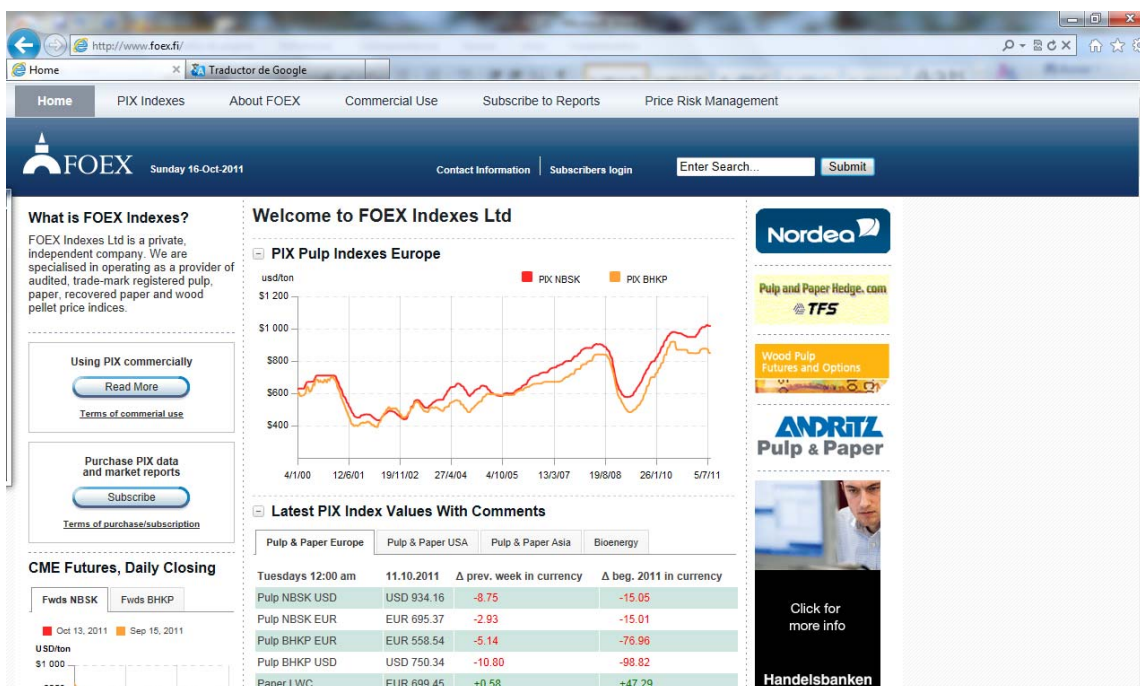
http://www.foex.fi/

Home
Traductor de Google

Home PIX Indexes About FOEX Commercial Use Subscribe to Reports Price Risk Management

FOEX Sunday 16-Oct-2011

Contact Information | Subscribers login

Enter Search... Submit

What is FOEX Indexes?

FOEX Indexes Ltd is a private, independent company. We are specialised in operating as a provider of audited, trade-mark registered pulp, paper, recovered paper and wood pellet price indices.

Using PIX commercially

Read More

Terms of commerial use

Purchase PIX data and market reports

Subscribe

Terms of purchase/subscription

CME Futures, Daily Closing

Fwds NBSK Fwds BHKP

Oct 13, 2011 Sep 15, 2011

USD/ton

$1 000

Welcome to FOEX Indexes Ltd

PIX Pulp Indexes Europe

usd/ton

PIX NBSK PIX BHKP

$1 200

$1 000

$800

$600

$400

4/1/00 12/6/01 19/11/02 27/4/04 4/10/05 13/3/07 19/8/08 26/1/10 5/7/11

Latest PIX Index Values With Comments

Pulp & Paper Europe | Pulp & Paper USA | Pulp & Paper Asia | Bioenergy

| Tuesdays 12:00 am | 11.10.2011 | Δ prev. week in currency | Δ beg. 2011 in currency |
|---|---|---|---|
| Pulp NBSK USD | USD 934.16 | -8.75 | -15.05 |
| Pulp NBSK EUR | EUR 695.37 | -2.93 | -15.01 |
| Pulp BHKP EUR | EUR 558.54 | -5.14 | -76.96 |
| Pulp BHKP USD | USD 750.34 | -10.80 | -98.82 |
| Paper LWC | EUR 699.45 | +0.58 | +47.29 |

Nordea

Pulp and Paper Hedge. com
TFS

Wood Pulp Futures and Options

ANDRITZ Pulp & Paper

Click for more info

Handelsbanken